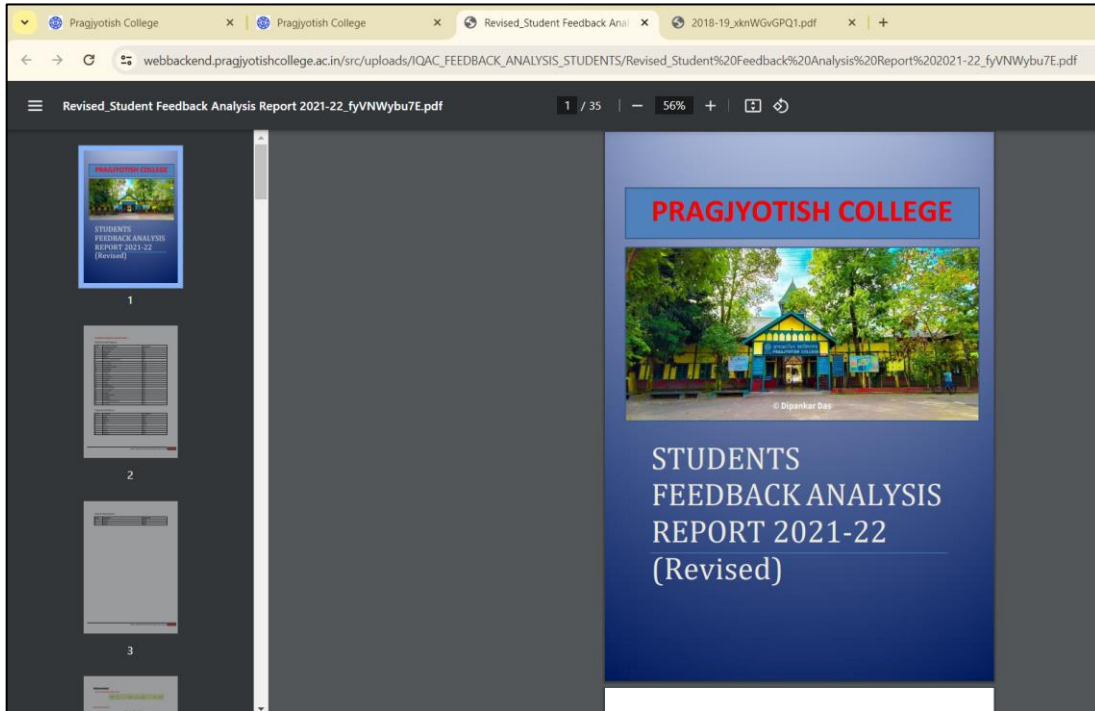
Pragjyotish College ×
Pragjyotish College ×
Revised_Student Feedback Anal ×
2018-19_xknWGvGPQ1.pdf ×
+

webbackend.pragjyotishcollege.ac.in/src/uploads/IQAC_FEEDBACK_ANALYSIS_STUDENTS/Revised_Student%20Feedback%20Analysis%20Report%202021-22_fyVNWybu7E.pdf

Revised_Student Feedback Analysis Report 2021-22_fyVNWybu7E.pdf

1 / 35 | — 56% +

PRAGJYOTISH COLLEGE
STUDENTS FEEDBACK ANALYSIS REPORT 2021-22 (Revised)

1

2

3

PRAGJYOTISH COLLEGE

PRAGJYOTISH COLLEGE

© Dipankar Das

STUDENTS
FEEDBACK ANALYSIS
REPORT 2021-22
(Revised)